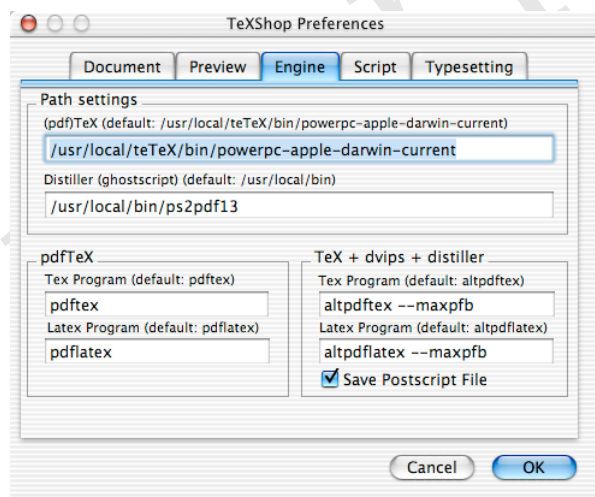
TeXShop Preferences

Document
Preview
Engine
Script
Typesetting

Path settings
(pdf)TeX (default: /usr/local/teTeX/bin/powerpc-apple-darwin-current)
/usr/local/teTeX/bin/powerpc-apple-darwin-current
Distiller (ghostscript) (default: /usr/local/bin)
/usr/local/bin/ps2pdf13

pdfTeX
Tex Program (default: pdftex)
pdftex
Latex Program (default: pdflatex)
pdflatex

TeX + dvips + distiller
Tex Program (default: altpdftex)
altpdftex --maxpfb
Latex Program (default: altpdflatex)
altpdflatex --maxpfb
Save Postscript File

Cancel
OK